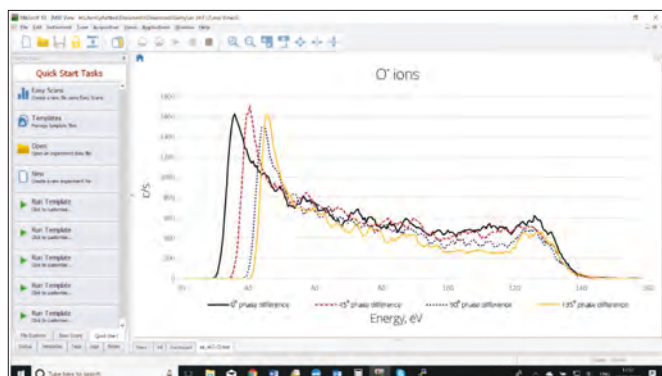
Quick Start Tasks

Easy Scans
Create a new file using Easy Scans

Templates
Manage template files

Open
Open an experiment data file

New
Create a new experiment file

Run Template
Click to customise...

Run Template
Click to customise...

Run Template
Click to customise...

Run Template
Click to customise...

Run Template
Click to customise...

Run Template
Click to customise...

$O^{+}$ ions

c/s

1800
1600
1400
1200
1000
800
600
400
200
0

20 40 60 80 100 120 140 160

Energy, eV

$0^{o}$ phase difference
$45^{o}$ phase difference
$90^{o}$ phase difference
$135^{o}$ phase difference

Type here to search